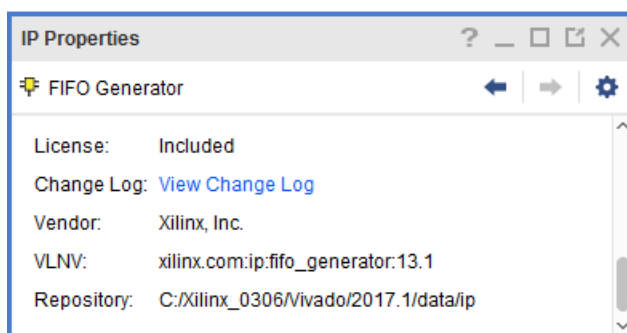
IP Properties ? _ ☐ ⧉ ✕

FIFO Generator

License: Included

Change Log: View Change Log

Vendor: Xilinx, Inc.

VLNV: xilinx.com:ip:fifo_generator:13.1

Repository: C:/Xilinx_0306/Vivado/2017.1/data/ip